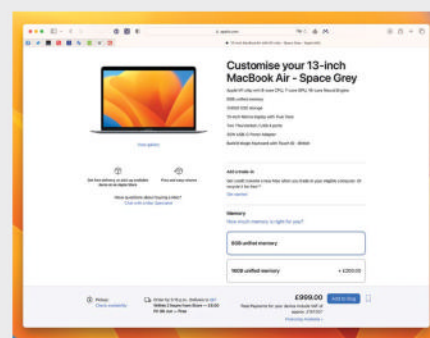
Customise your 13-inch MacBook Air - Space Grey

Apple M1 chip with 8-core CPU, 7-core GPU, 16-core Neural Engine

8GB unified memory

256GB SSD storage

13-inch Retina display with True Tone

Two Thunderbolt / USB 4 ports

30W USB-C Power Adapter

Backlit Magic Keyboard with Touch ID - British

View gallery

Add a trade-in

Memory

How much memory is right for you?

8GB unified memory

16GB unified memory

+ £200.00

£999.00

Add to Bag

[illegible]